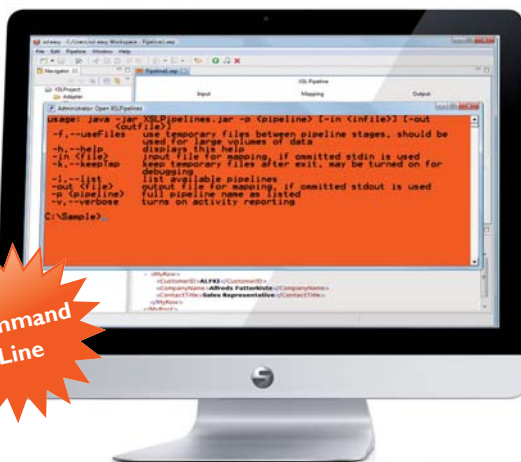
xmleasy - C:\Users\x\-easy Workspace - Pipeline1.xep
File Edit Pipeline Window Help
Navigator
XSLProject
Adapter
Pipeline1.xep
XSL Pipeline
Input
Mapping
Output
Administrator: Open XSLPipelines
usage: java -jar XSLPipelines.jar -p {pipeline} [-in {infile}] [-out {outfile}]
-f,--useFiles use temporary files between pipeline stages, should be used for large volumes of data
-h,--help displays this help
-in {file} input file for mapping, if ommitted stdin is used
-k,--keeptmp keep temporary files after exit, may be turned on for debugging
-l,--list list available pipelines
-out {file} output file for mapping, if ommitted stdout is used
-p {pipeline} full pipeline name as listed
-v,--verbose turns on activity reporting

C:\Sample>_
<MyRow>
<CustomerID>ALFKI</CustomerID>
<CompanyName>Alfreds Futterkiste</CompanyName>
<ContactTitle>Sales Representative</ContactTitle>
</MyRow>
</MyRoot>
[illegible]mmand Line